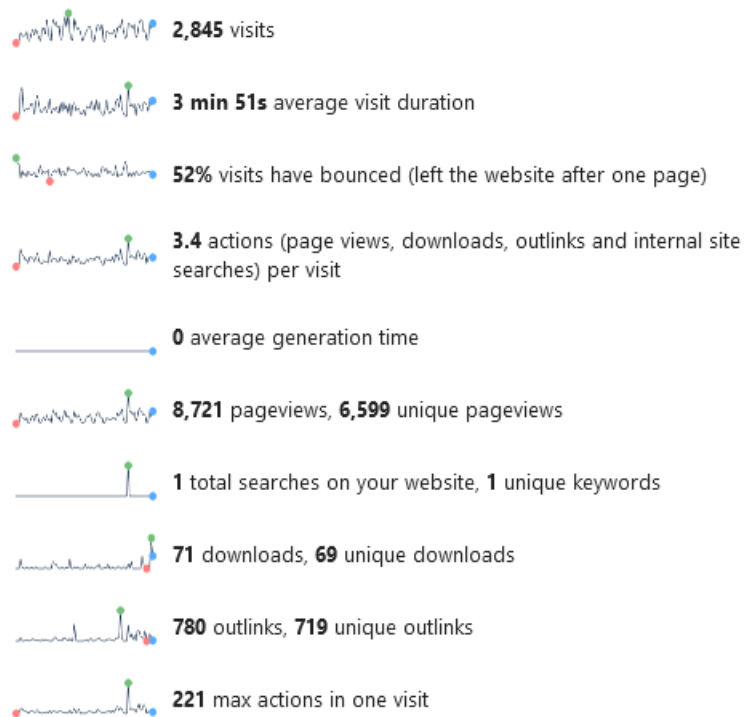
**2,845** visits

**3 min 51s** average visit duration

**52%** visits have bounced (left the website after one page)

**3.4** actions (page views, downloads, outlinks and internal site searches) per visit

**0** average generation time

**8,721** pageviews, **6,599** unique pageviews

**1** total searches on your website, **1** unique keywords

**71** downloads, **69** unique downloads

**780** outlinks, **719** unique outlinks

**221** max actions in one visit